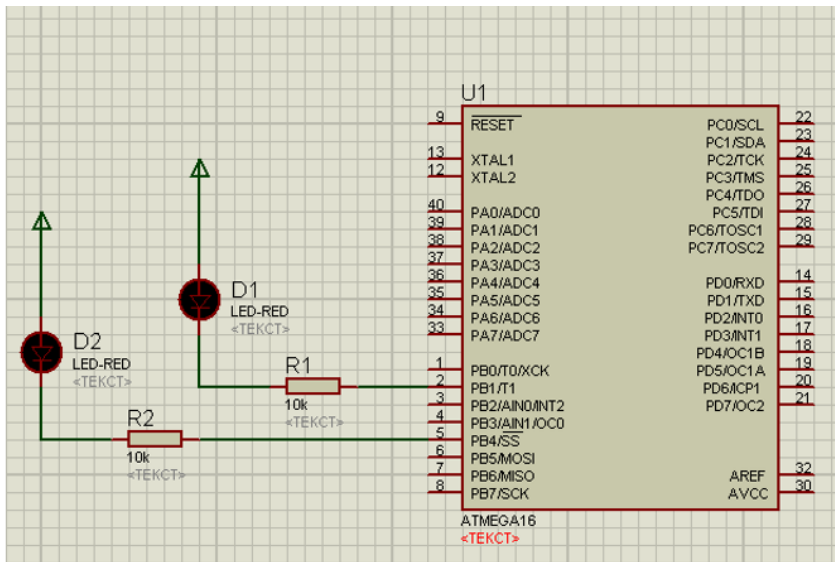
U1

9 RESET
13 XTAL1
12 XTAL2
40 PA0/ADC0
39 PA1/ADC1
38 PA2/ADC2
37 PA3/ADC3
36 PA4/ADC4
35 PA5/ADC5
34 PA6/ADC6
33 PA7/ADC7
1 PB0/T0/XCK
2 PB1/T1
3 PB2/AIN0/INT2
4 PB3/AIN1/OC0
5 PB4/SS
6 PB5/MOSI
7 PB6/MISO
8 PB7/SCK

PC0/SCL 22
PC1/SDA 23
PC2/TCK 24
PC3/TMS 25
PC4/TDO 26
PC5/TDI 27
PC6/TOSC1 28
PC7/TOSC2 29
PD0/RXD 14
PD1/TXD 15
PD2/INT0 16
PD3/INT1 17
PD4/OC1B 18
PD5/OC1A 19
PD6/ICP1 20
PD7/OC2 21
AREF 32
AVCC 30

ATMEGA16
<TEKCT>

D1
LED-RED
<TEKCT>

D2
LED-RED
<TEKCT>

R1
10k
<TEKCT>

R2
10k
<TEKCT>